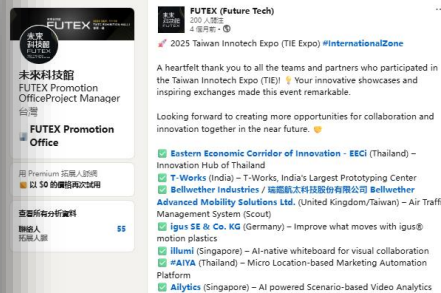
FUTEX

未來科技館 FUTEX

未來科技館

FUTEX Promotion OfficeProject Manager

台灣

FUTEX Promotion Office

用 Premium 拓展人脈網

以 $0 的價格再次試用

查看所有分析資料

聯絡人 55

拓展人脈

FUTEX (Future Tech)

200 人關注

4 個月前 •

2025 Taiwan Innotech Expo (TIE Expo) #InternationalZone

A heartfelt thank you to all the teams and partners who participated in the Taiwan Innotech Expo (TIE)! Your innovative showcases and inspiring exchanges made this event remarkable.

Looking forward to creating more opportunities for collaboration and innovation together in the near future.

Eastern Economic Corridor of Innovation - EECi (Thailand) – Innovation Hub of Thailand

T-Works (India) – T-Works, India's Largest Prototyping Center

Bellwether Industries / 瑞鷗航太科技股份有限公司 Bellwether Advanced Mobility Solutions Ltd. (United Kingdom/Taiwan) – Air Traffi Management System (Scout)

igus SE & Co. KG (Germany) – Improve what moves with igus® motion plastics

illumi (Singapore) – AI-native whiteboard for visual collaboration

#AIYA (Thailand) – Micro Location-based Marketing Automation Platform

Ailytics (Singapore) – AI powered Scenario-based Video Analytics